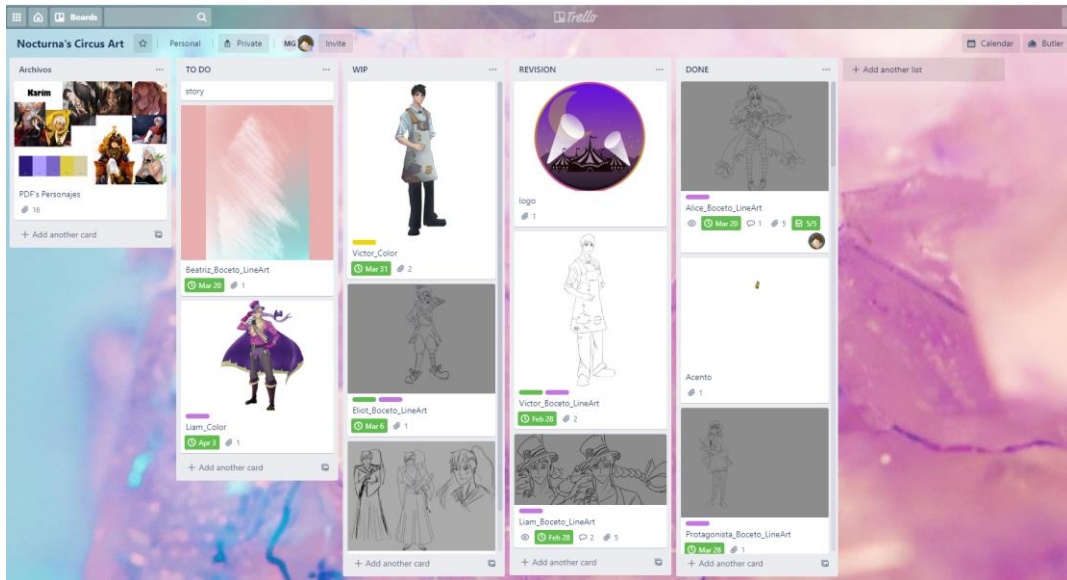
Boards

Trello

Nocturna's Circus Art | Personal | Private | MG | Invite

Calendar | Butler

Archivos ...

Ksrim

PDF's Personajes

16

+ Add another card

TO DO ...

story

Beatriz_Boceto_LineArt

Mar 20 | 1

Liam_Color

Apr 3 | 1

+ Add another card

WIP ...

Victor_Color

Mar 31 | 2

Eliot_Boceto_LineArt

Mar 6 | 1

+ Add another card

REVISION ...

logo

1

Victor_Boceto_LineArt

Feb 28 | 2

Liam_Boceto_LineArt

Feb 28 | 2 | 5

+ Add another card

DONE ...

Alice_Boceto_LineArt

Mar 20 | 1 | 5 | 5/5

Acento

1

Protagonista_Boceto_LineArt

Mar 28 | 1

+ Add another card

+ Add another list